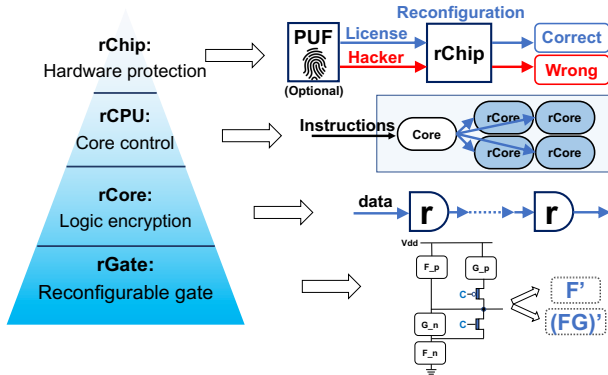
rChip:
Hardware protection

rCPU:
Core control

rCore:
Logic encryption

rGate:
Reconfigurable gate

Reconfiguration

PUF
(Optional)

License

Hacker

rChip

Correct

Wrong

Instructions

Core

rCore

rCore

rCore

rCore

data

r

r

Vdd

F_p

G_p

C

C

G_n

F_n

F'

(FG)'